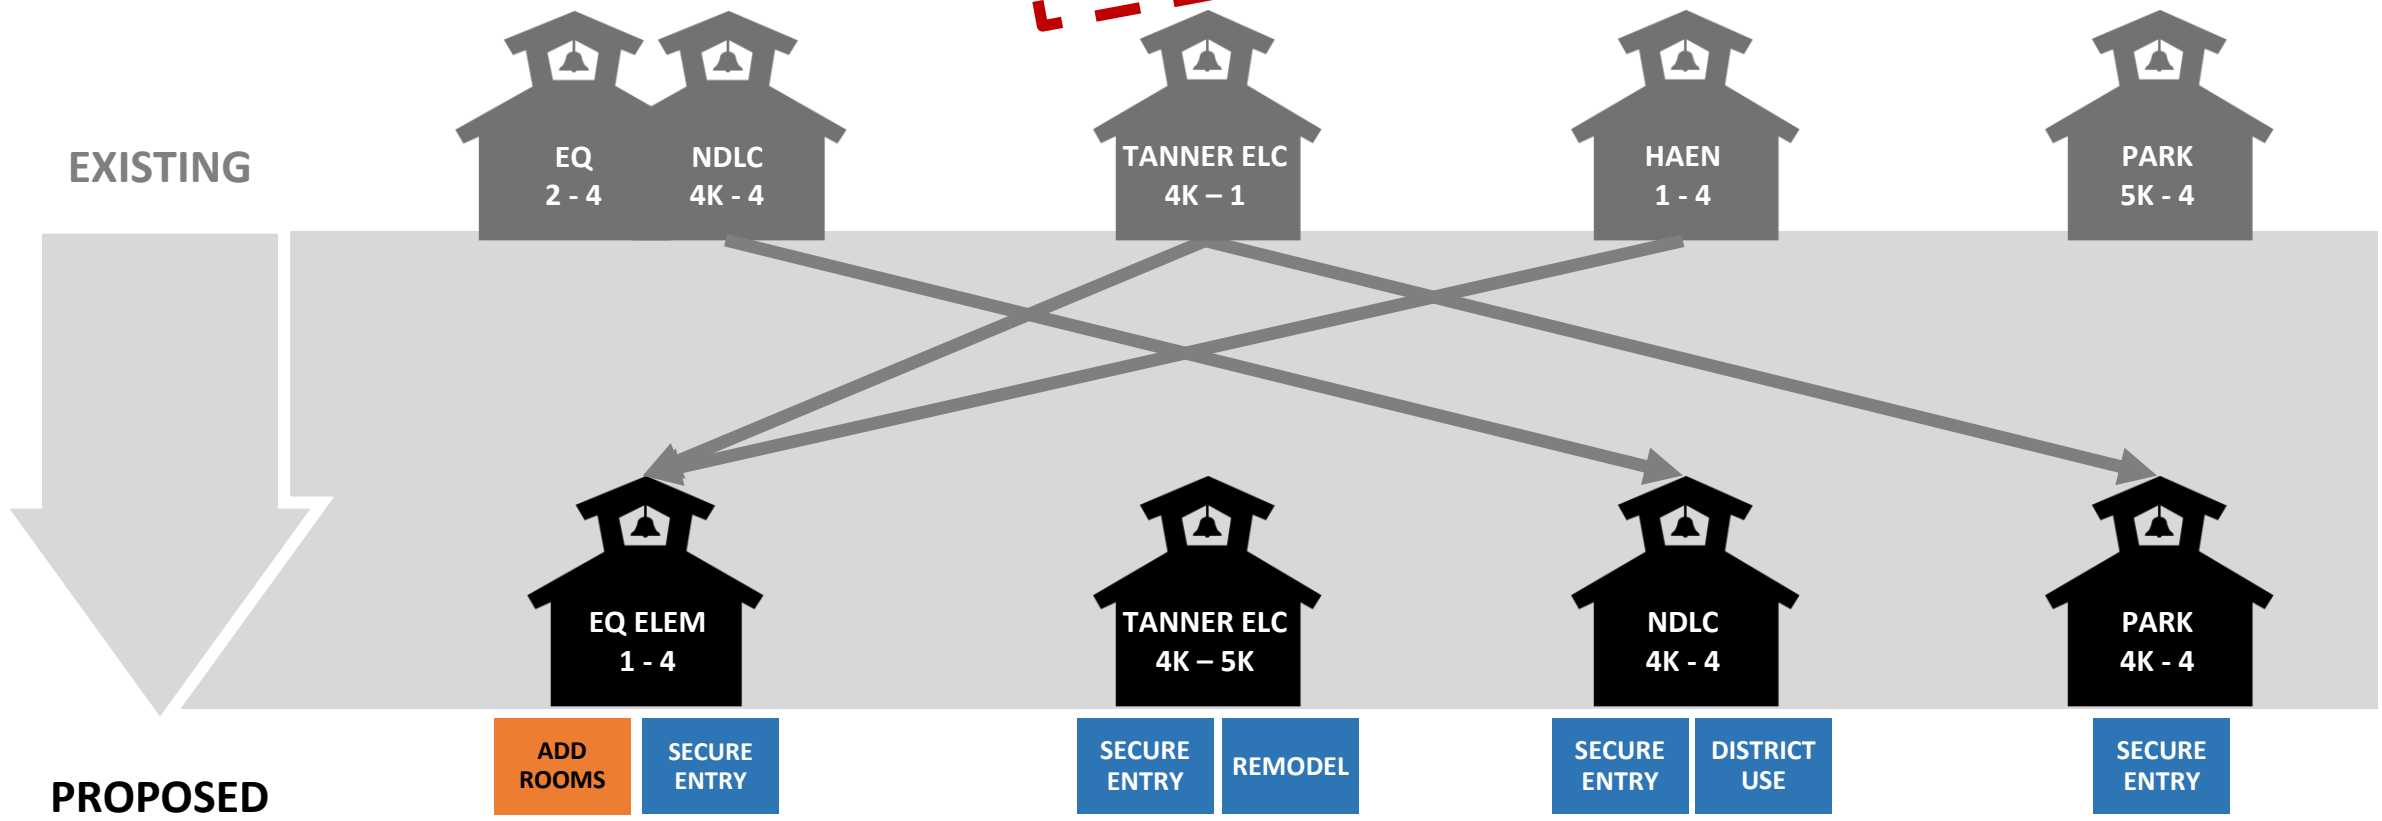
EXISTING

EQ
2 - 4

NDLC
4K - 4

TANNER ELC
4K – 1

HAEN
1 - 4

PARK
5K - 4

EQ ELEM
1 - 4

TANNER ELC
4K – 5K

NDLC
4K - 4

PARK
4K - 4

ADD ROOMS

SECURE ENTRY

SECURE ENTRY

REMODEL

SECURE ENTRY

DISTRICT USE

SECURE ENTRY

PROPOSED